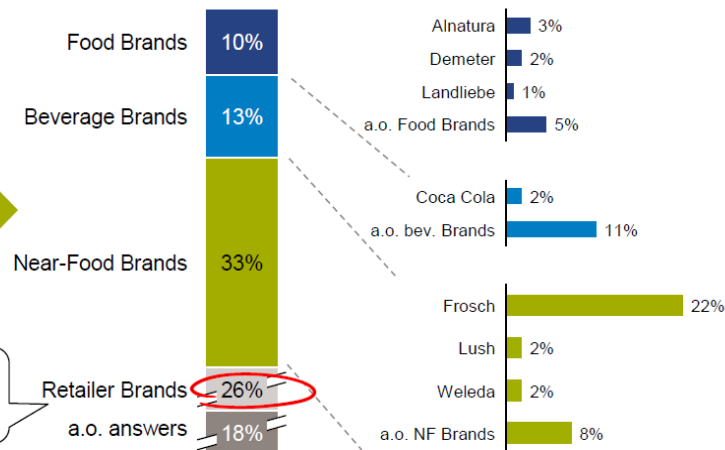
Food Brands 10%
Beverage Brands 13%
Near-Food Brands 33%
Retailer Brands 26%
a.o. answers 18%

Alnatura 3%
Demeter 2%
Landliebe 1%
a.o. Food Brands 5%

Coca Cola 2%
a.o. bev. Brands 11%

Frosch 22%
Lush 2%
Weleda 2%
a.o. NF Brands 8%